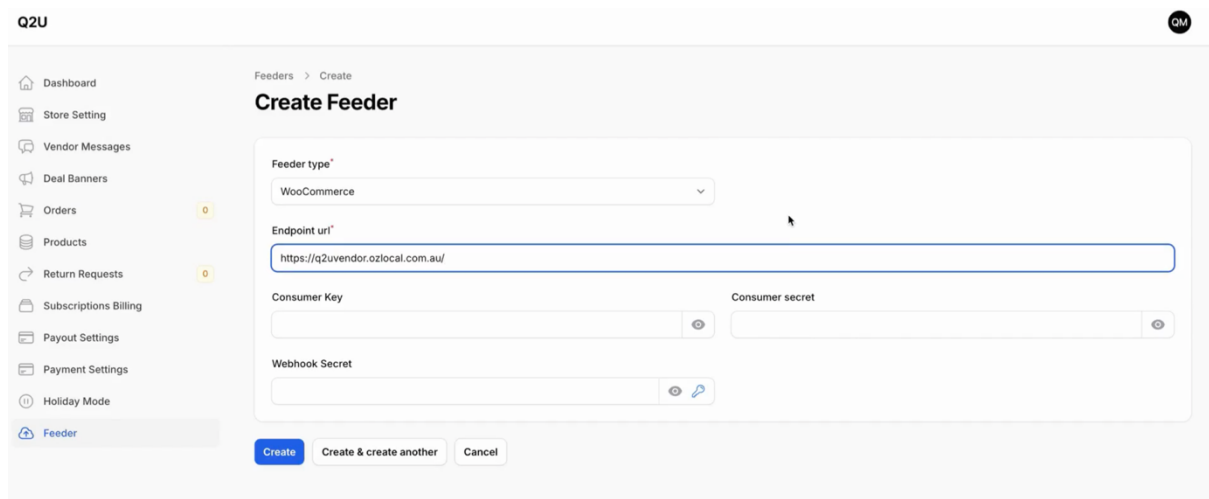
Q2U

QM

Dashboard
Store Setting
Vendor Messages
Deal Banners
Orders 0
Products
Return Requests 0
Subscriptions Billing
Payout Settings
Payment Settings
Holiday Mode
Feeder

Feeders > Create

Create Feeder

Feeder type*
WooCommerce

Endpoint url*
https://q2uvendor.ozlocal.com.au/

Consumer Key

Consumer secret

Webhook Secret

Create
Create & create another
Cancel